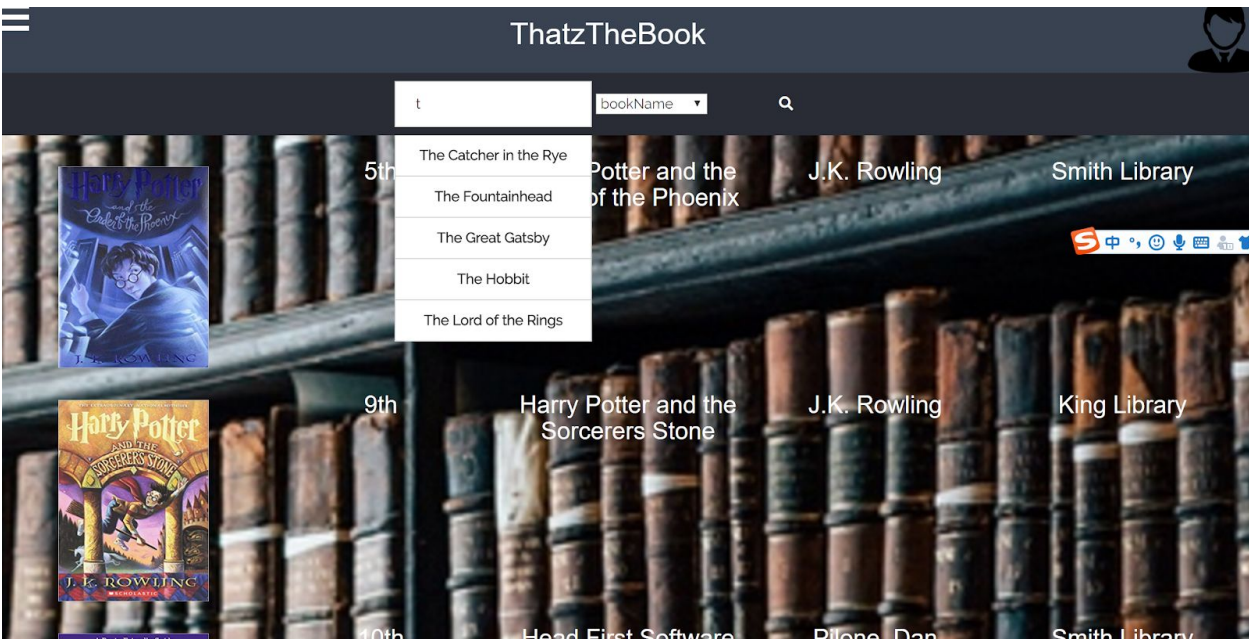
ThatzTheBook

t

bookName

The Catcher in the Rye
The Fountainhead
The Great Gatsby
The Hobbit
The Lord of the Rings

Harry Potter and the Order of the Phoenix
J. K. ROWLING

5th

Potter and the
of the Phoenix

J.K. Rowling

Smith Library

中

Harry Potter AND THE SORCERER'S STONE
J. K. ROWLING
SCHOLASTIC

9th

Harry Potter and the Sorcerers Stone

J.K. Rowling

King Library

10th

Head First Software

Pilone, Dan

Smith Library